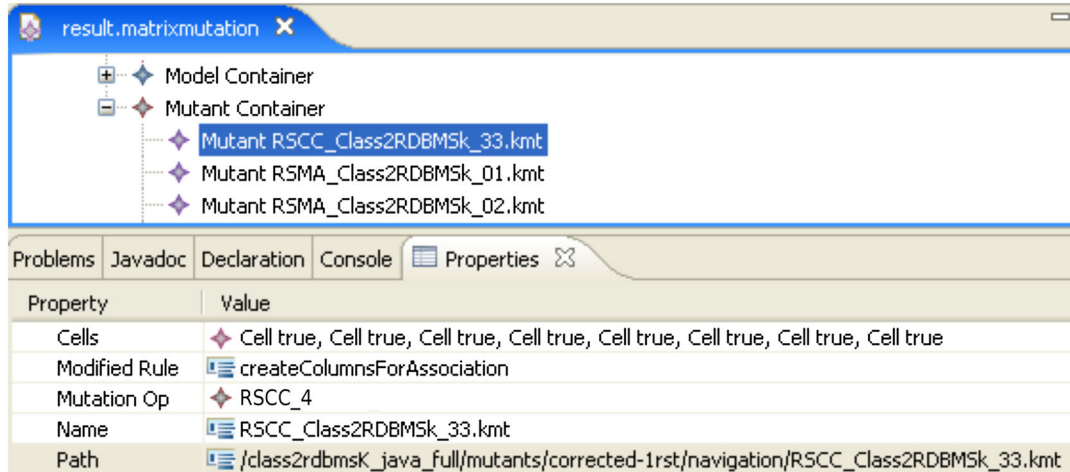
result.matrixmutation ✕

Model Container
Mutant Container
Mutant RSCC_Class2RDBMSk_33.kmt
Mutant RSMA_Class2RDBMSk_01.kmt
Mutant RSMA_Class2RDBMSk_02.kmt

Problems | Javadoc | Declaration | Console | Properties ☒

| Property | Value |
|---|---|
| Cells | Cell true, Cell true, Cell true, Cell true, Cell true, Cell true, Cell true, Cell true |
| Modified Rule | createColumnsForAssociation |
| Mutation Op | RSCC_4 |
| Name | RSCC_Class2RDBMSk_33.kmt |
| Path | /class2rdbmsK_java_full/mutants/corrected-1rst/navigation/RSCC_Class2RDBMSk_33.kmt |